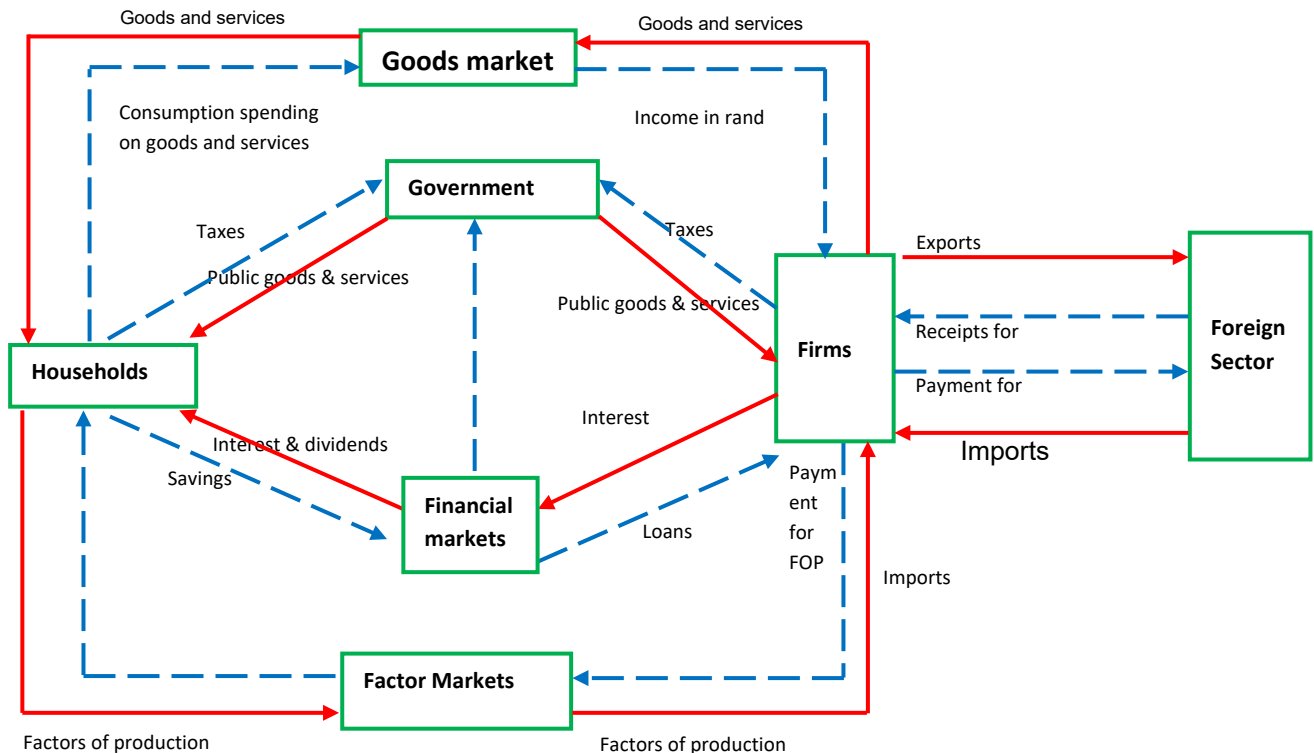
Goods and services

Goods market

Goods and services

Consumption spending on goods and services

Income in rand

Government

Taxes

Taxes

Public goods & services

Exports

Public goods & services

Households

Firms

Receipts for

Foreign Sector

Payment for

Interest

Interest & dividends

Imports

Savings

Financial markets

Payment for FOP

Loans

Imports

Factor Markets

Factors of production

Factors of production